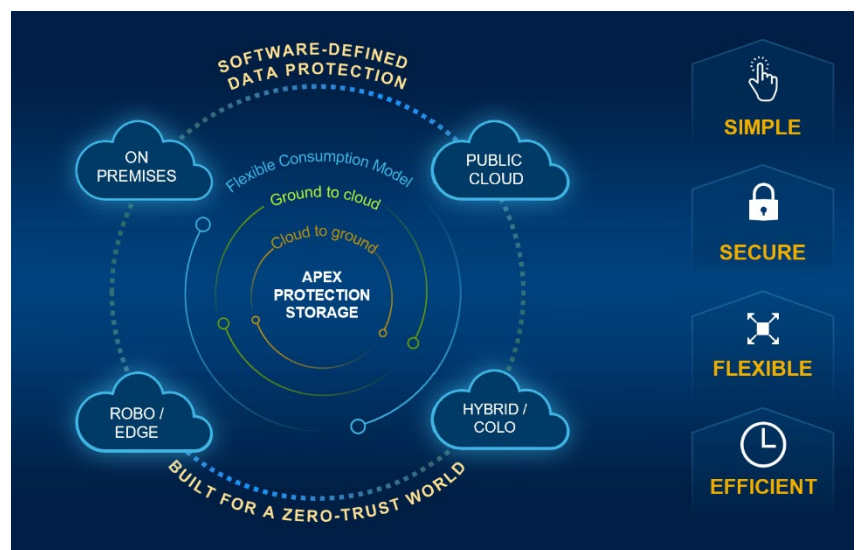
SOFTWARE-DEFINED DATA PROTECTION

ON PREMISES

PUBLIC CLOUD

Flexible Consumption Model

Ground to cloud

Cloud to ground

APEX PROTECTION STORAGE

ROBO / EDGE

HYBRID / COLO

BUILT FOR A ZERO-TRUST WORLD

SIMPLE

SECURE

FLEXIBLE

EFFICIENT